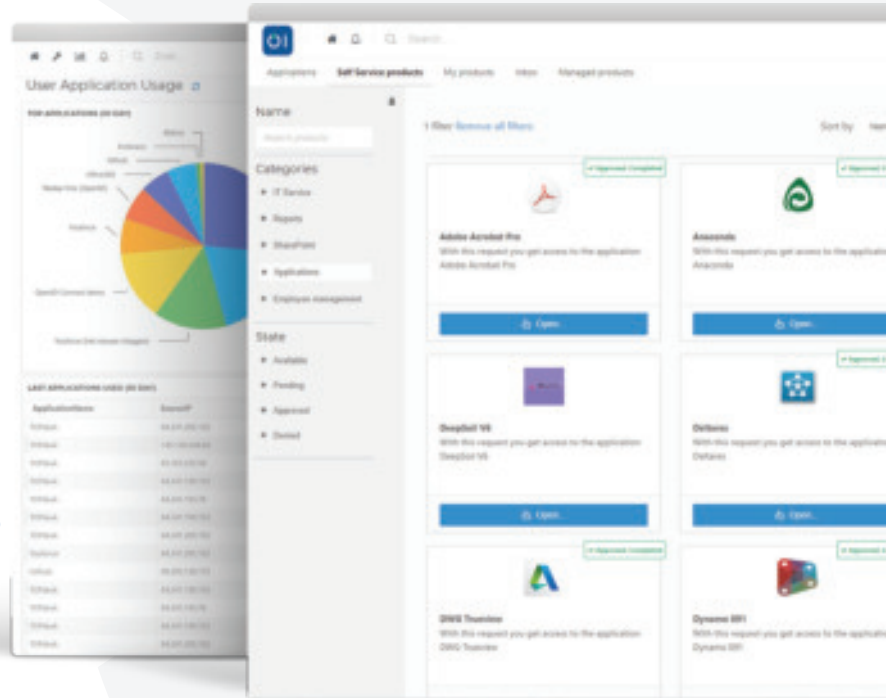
User Application Usage

TOP APPLICATIONS (30 DAY)

LAST APPLICATIONS USED (30 DAY)

ApplicationName

OI

Search...

Applications Self Service products My products Inbox Managed products

Name

Search products

Categories

IT Service

Reports

SharePoint

Applications

Employee management

State

Available

Pending

Approved

Denied

1 filter Remove all filters

Sort by

Approved Completed

Adobe Acrobat Pro

With this request you get access to the application Adobe Acrobat Pro

Open

Anaconda

With this request you get access to the application Anaconda

Open

DeepSoil V6

With this request you get access to the application DeepSoil V6

Open

Deltares

With this request you get access to the application Deltares

Open

Approved Completed

DWG Trueview

With this request you get access to the application DWG Trueview

Dynamo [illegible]

With this request you get access to the application Dynamo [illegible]